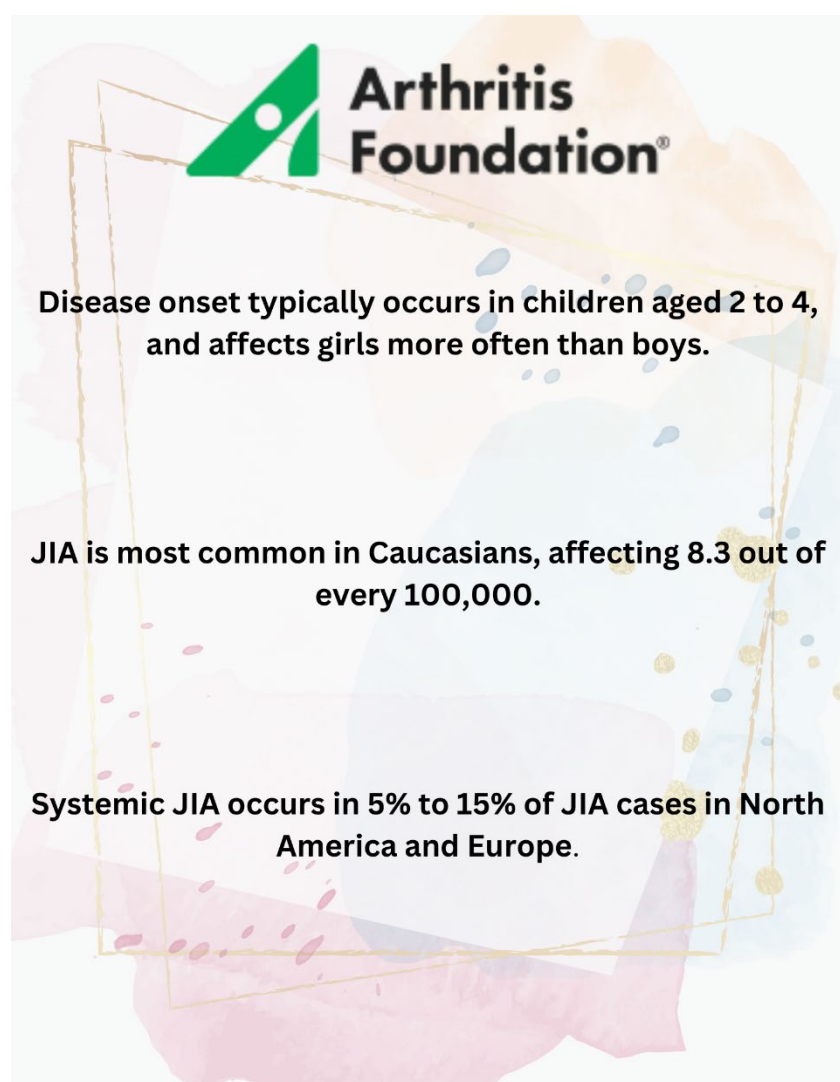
Arthritis Foundation®

Disease onset typically occurs in children aged 2 to 4, and affects girls more often than boys.

JIA is most common in Caucasians, affecting 8.3 out of every 100,000.

Systemic JIA occurs in 5% to 15% of JIA cases in North America and Europe.